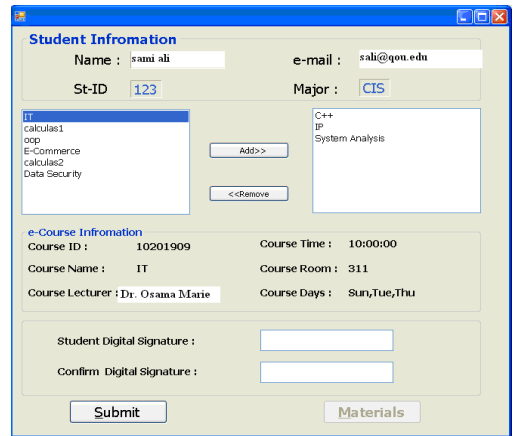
Student Infromation

Name : sami ali

e-mail : sali@qou.edu

St-ID 123

Major : CIS

IT
calculas1
oop
E-Commerce
calculas2
Data Security

Add>>

<<Remove

C++
IP
System Analysis

e-Course Infromation

Course ID : 10201909

Course Time : 10:00:00

Course Name : IT

Course Room : 311

Course Lecturer : Dr. Osama Marie

Course Days : Sun,Tue,Thu

Student Digital Signature :

Confirm Digital Signature :

Submit

Materials